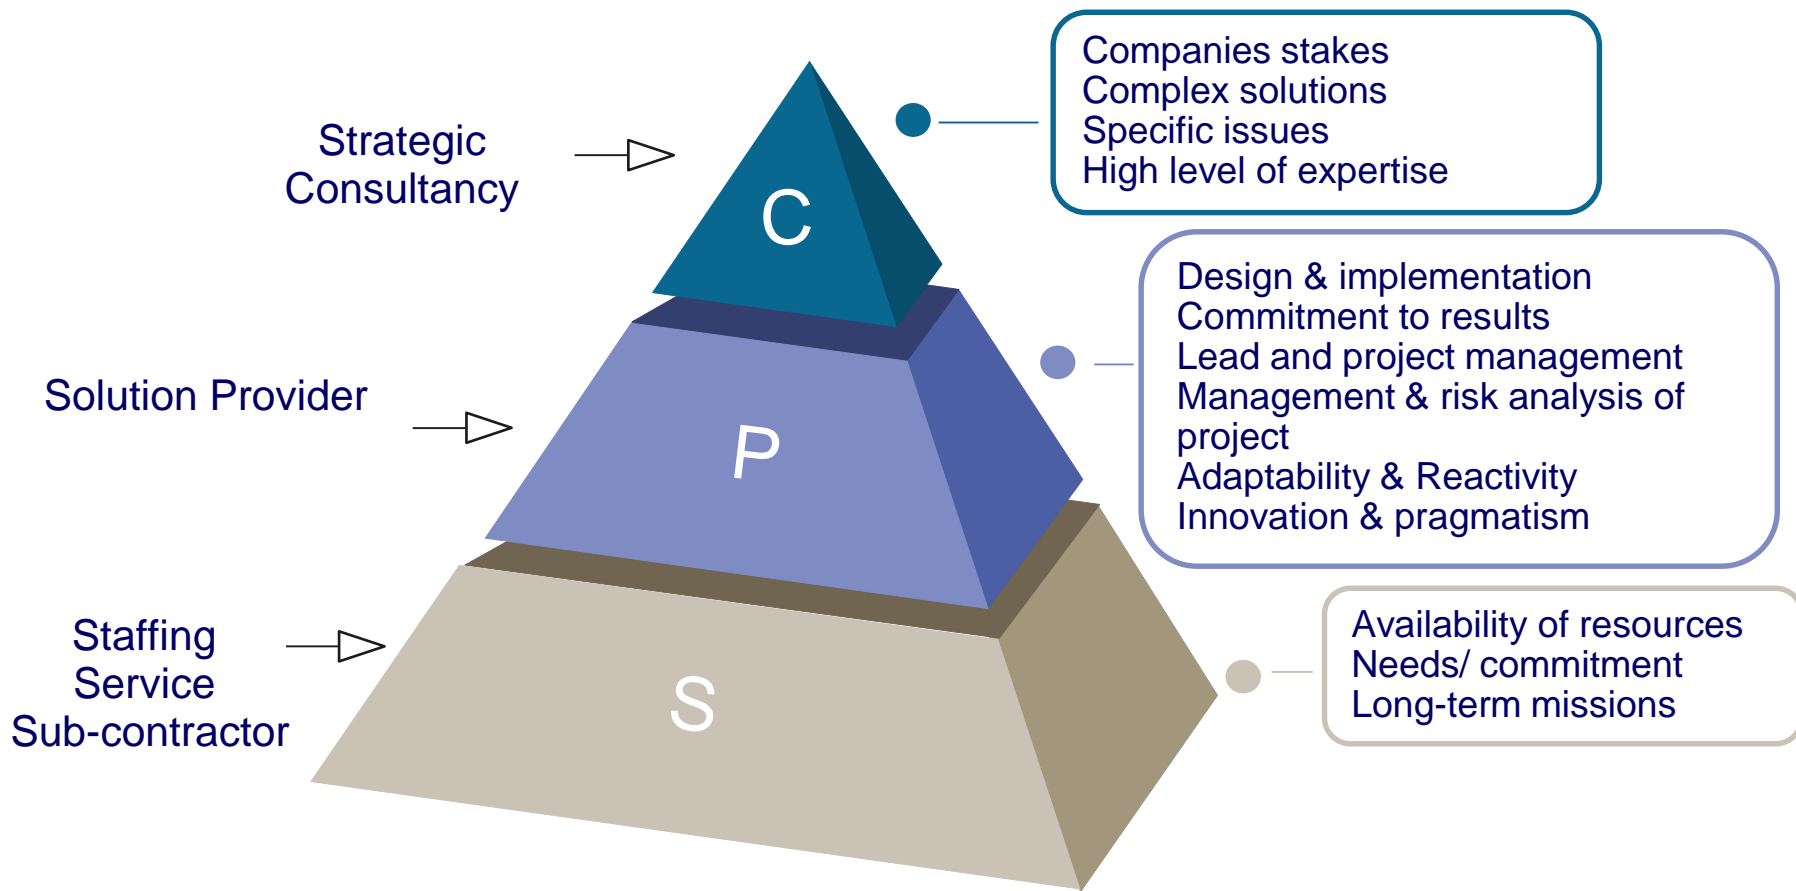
Strategic Consultancy

C

Companies stakes
Complex solutions
Specific issues
High level of expertise

Solution Provider

P

Design & implementation
Commitment to results
Lead and project management
Management & risk analysis of project
Adaptability & Reactivity
Innovation & pragmatism

Staffing Service Sub-contractor

S

Availability of resources
Needs/ commitment
Long-term missions